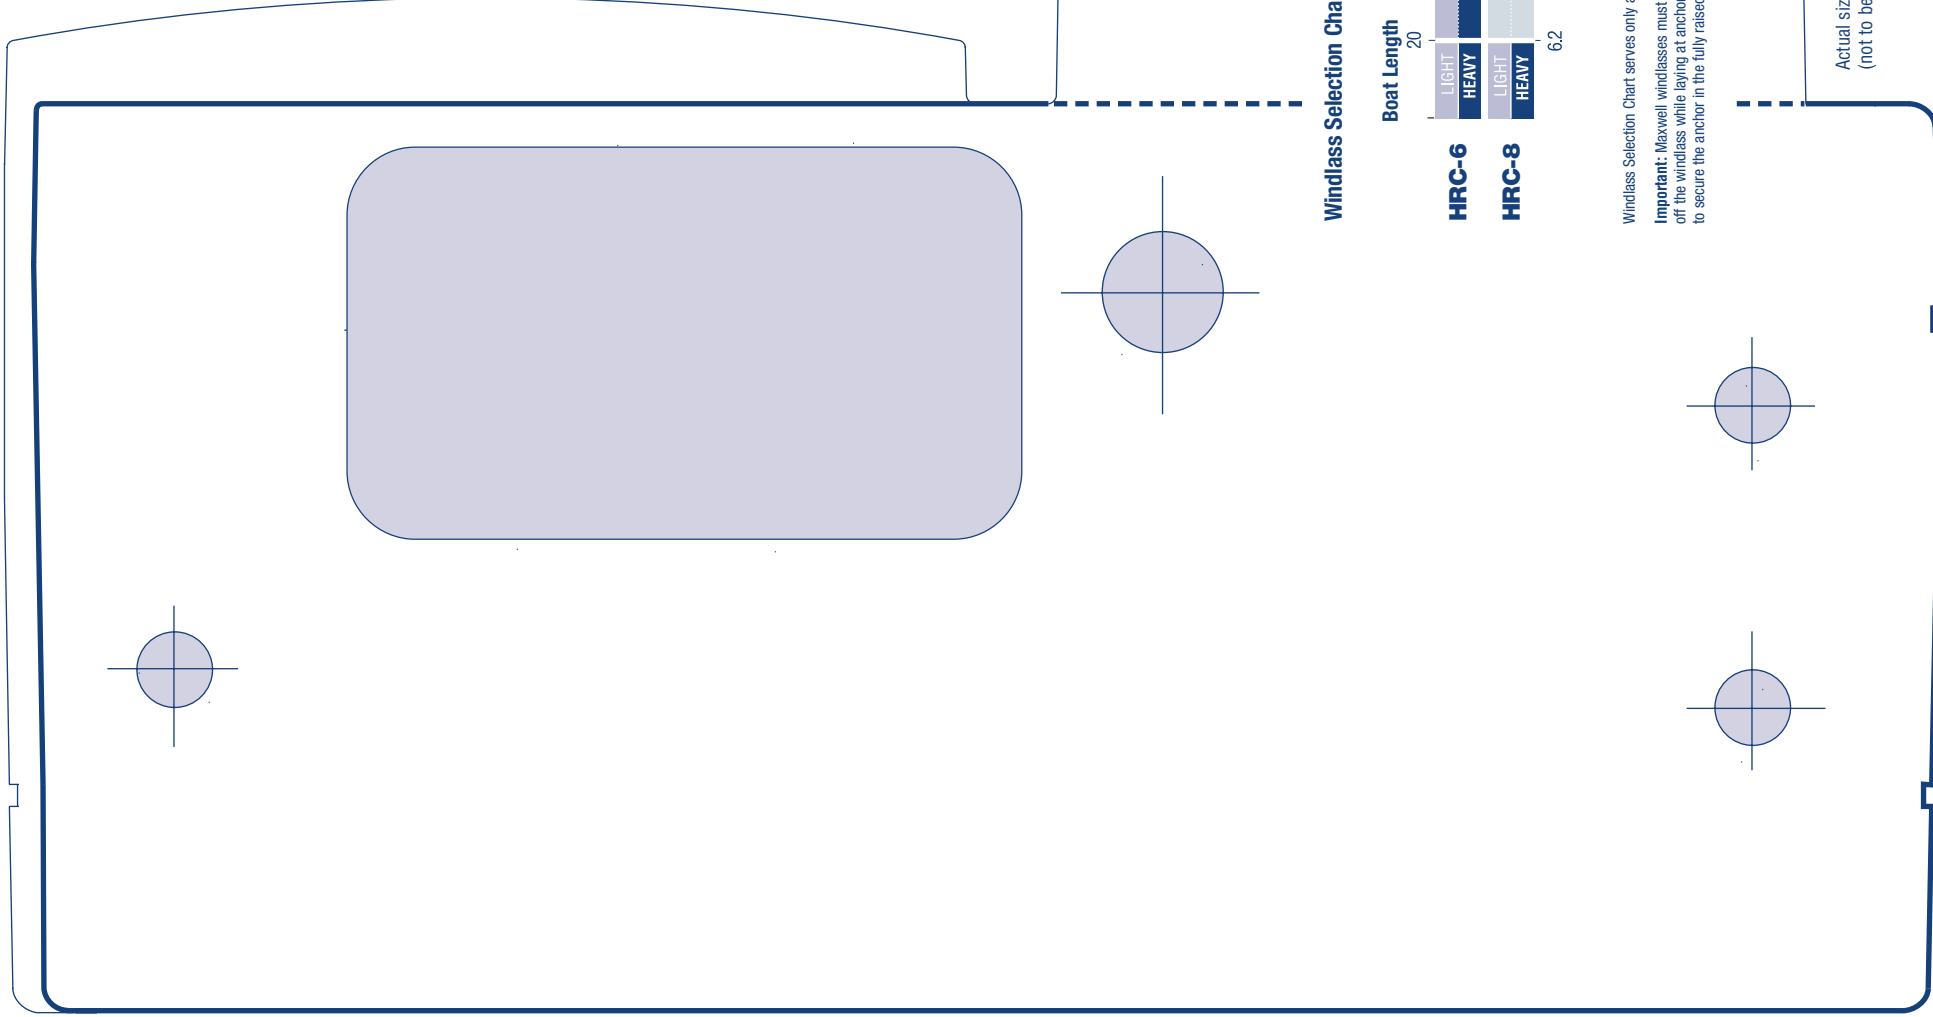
Windlass Selection Cha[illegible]

Boat Length
20

6.2

LIGHT
HEAVY
HRC-6

LIGHT
HEAVY
HRC-8

Windlass Selection Chart serves only a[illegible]

Important: Maxwell windlasses must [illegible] off the windlass while laying at ancho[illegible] to secure the anchor in the fully raise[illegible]

Actual siz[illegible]
(not to be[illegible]